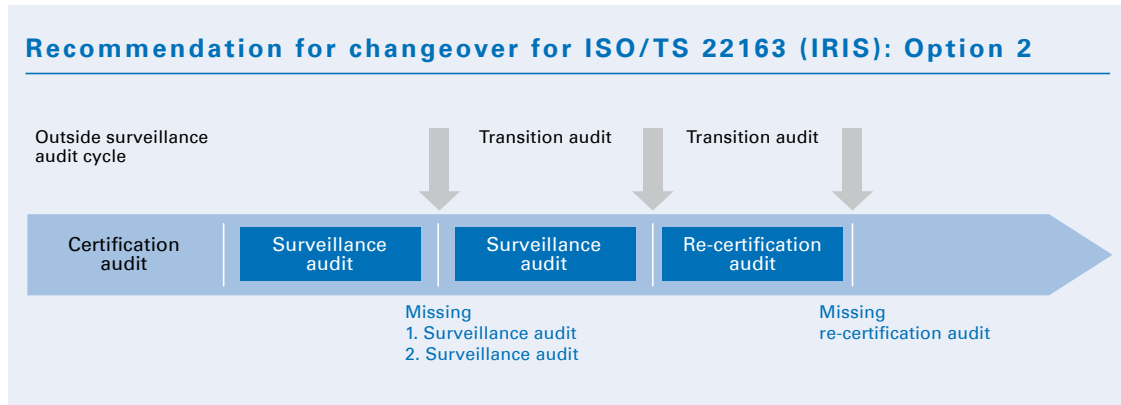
Recommendation for changeover for ISO/TS 22163 (IRIS): Option 2

Outside surveillance audit cycle

Transition audit

Transition audit

Certification audit

Surveillance audit

Surveillance audit

Re-certification audit

Missing
1. Surveillance audit
2. Surveillance audit

Missing
re-certification audit